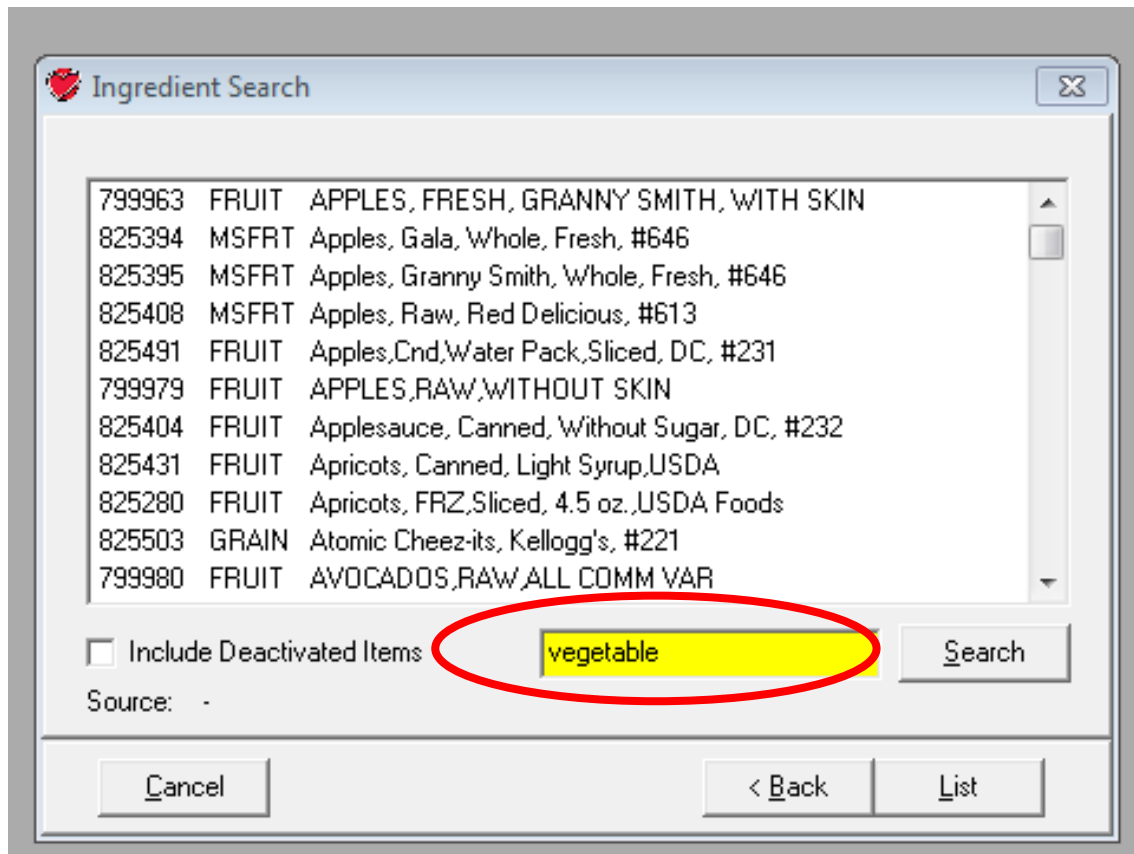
Ingredient Search

| | | |
|---|---|---|
| 799963 | FRUIT | APPLES, FRESH, GRANNY SMITH, WITH SKIN |
| 825394 | MSFRT | Apples, Gala, Whole, Fresh, #646 |
| 825395 | MSFRT | Apples, Granny Smith, Whole, Fresh, #646 |
| 825408 | MSFRT | Apples, Raw, Red Delicious, #613 |
| 825491 | FRUIT | Apples,Cnd,Water Pack,Sliced, DC, #231 |
| 799979 | FRUIT | APPLES,RAW,WITHOUT SKIN |
| 825404 | FRUIT | Applesauce, Canned, Without Sugar, DC, #232 |
| 825431 | FRUIT | Apricots, Canned, Light Syrup,USDA |
| 825280 | FRUIT | Apricots, FRZ,Sliced, 4.5 oz.,USDA Foods |
| 825503 | GRAIN | Atomic Cheez-its, Kellogg's, #221 |
| 799980 | FRUIT | AVOCADOS,RAW,ALL COMM VAR |

Include Deactivated Items

vegetable

Search

Source: -

Cancel

< Back

List